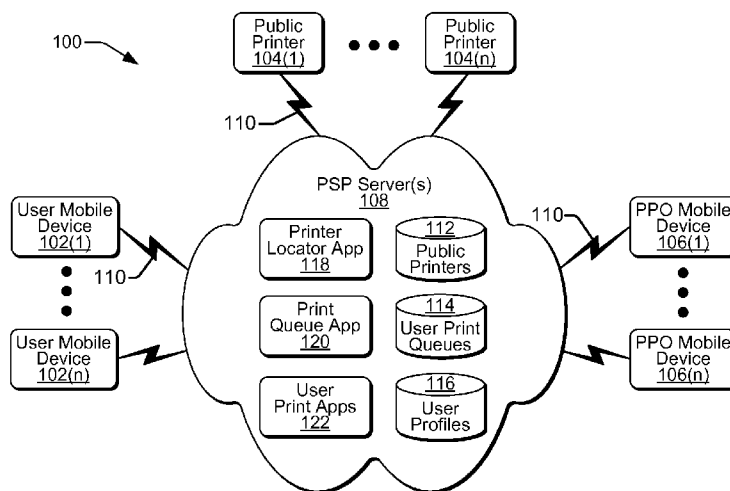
100

Public Printer 104(1)

Public Printer 104(n)

110

PSP Server(s) 108

User Mobile Device 102(1)

110

Printer Locator App 118

112 Public Printers

110

PPO Mobile Device 106(1)

Print Queue App 120

114 User Print Queues

User Mobile Device 102(n)

PPO Mobile Device 106(n)

User Print Apps 122

116 User Profiles